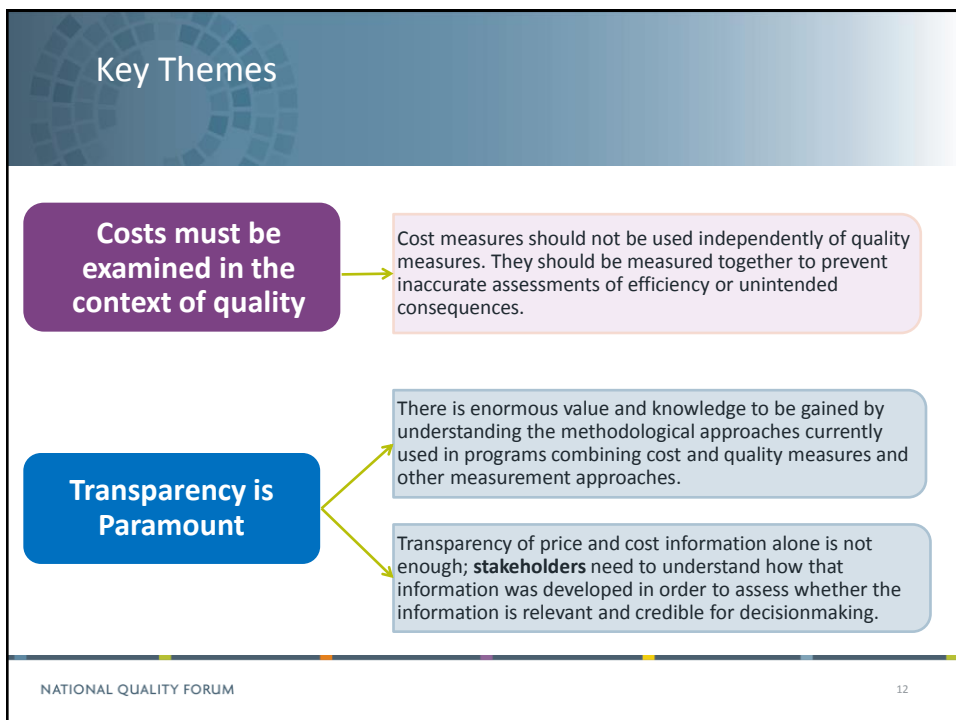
Key Themes

Costs must be examined in the context of quality

Cost measures should not be used independently of quality measures. They should be measured together to prevent inaccurate assessments of efficiency or unintended consequences.

Transparency is Paramount

There is enormous value and knowledge to be gained by understanding the methodological approaches currently used in programs combining cost and quality measures and other measurement approaches.

Transparency of price and cost information alone is not enough; **stakeholders** need to understand how that information was developed in order to assess whether the information is relevant and credible for decisionmaking.

NATIONAL QUALITY FORUM

12